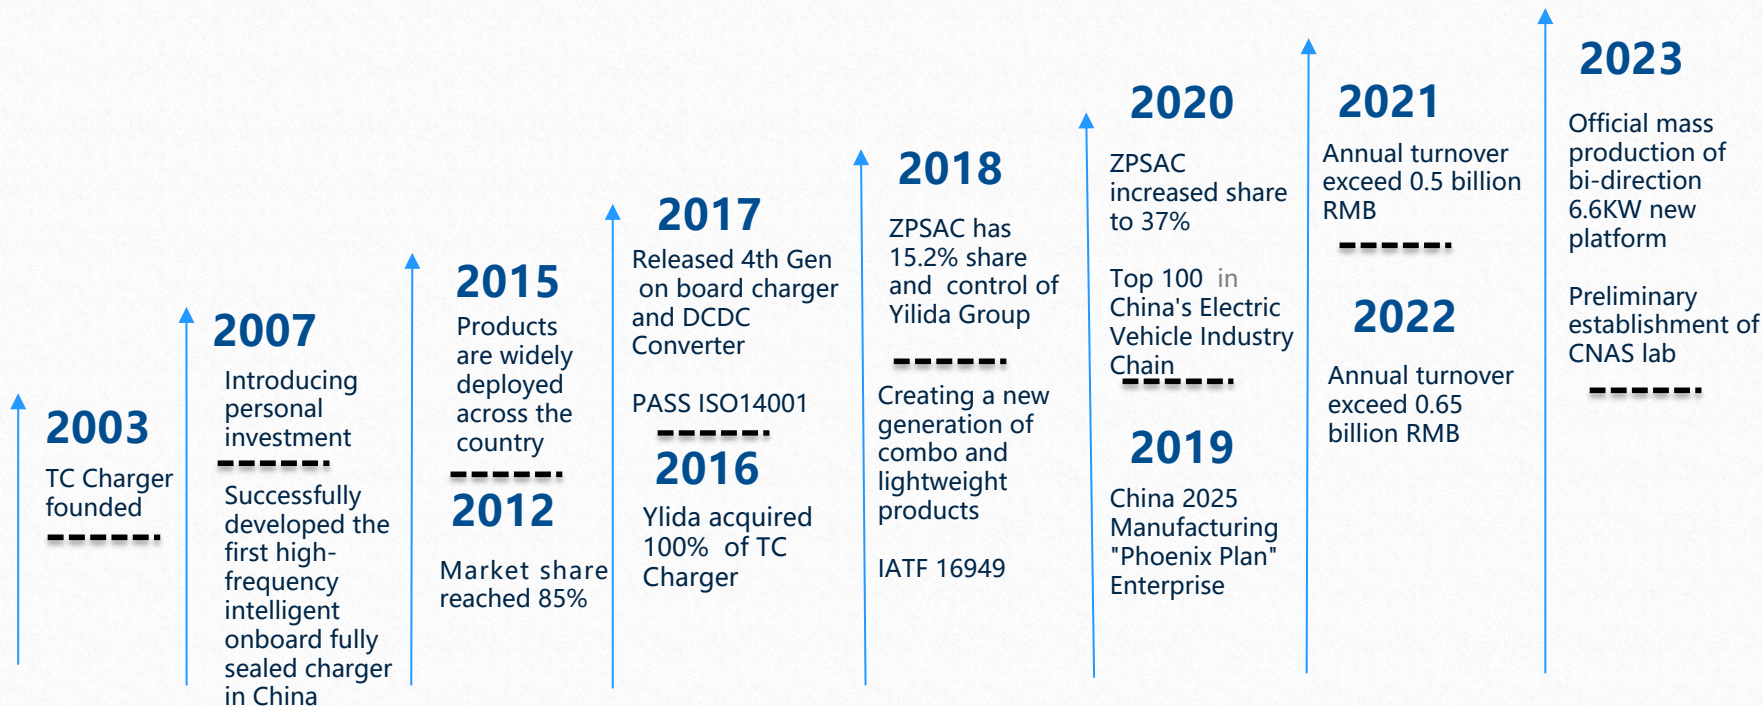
2003

TC Charger founded

2007

Introducing personal investment

Successfully developed the first high-frequency intelligent onboard fully sealed charger in China

2015

Products are widely deployed across the country

2012

Market share reached 85%

2017

Released 4th Gen on board charger and DCDC Converter

PASS ISO14001

2016

Ylida acquired 100% of TC Charger

2018

ZPSAC has 15.2% share and control of Yilida Group

Creating a new generation of combo and lightweight products

IATF 16949

2020

ZPSAC increased share to 37%

Top 100 in China's Electric Vehicle Industry Chain

2019

China 2025 Manufacturing "Phoenix Plan" Enterprise

2021

Annual turnover exceed 0.5 billion RMB

2022

Annual turnover exceed 0.65 billion RMB

2023

Official mass production of bi-direction 6.6KW new platform

Preliminary establishment of CNAS lab